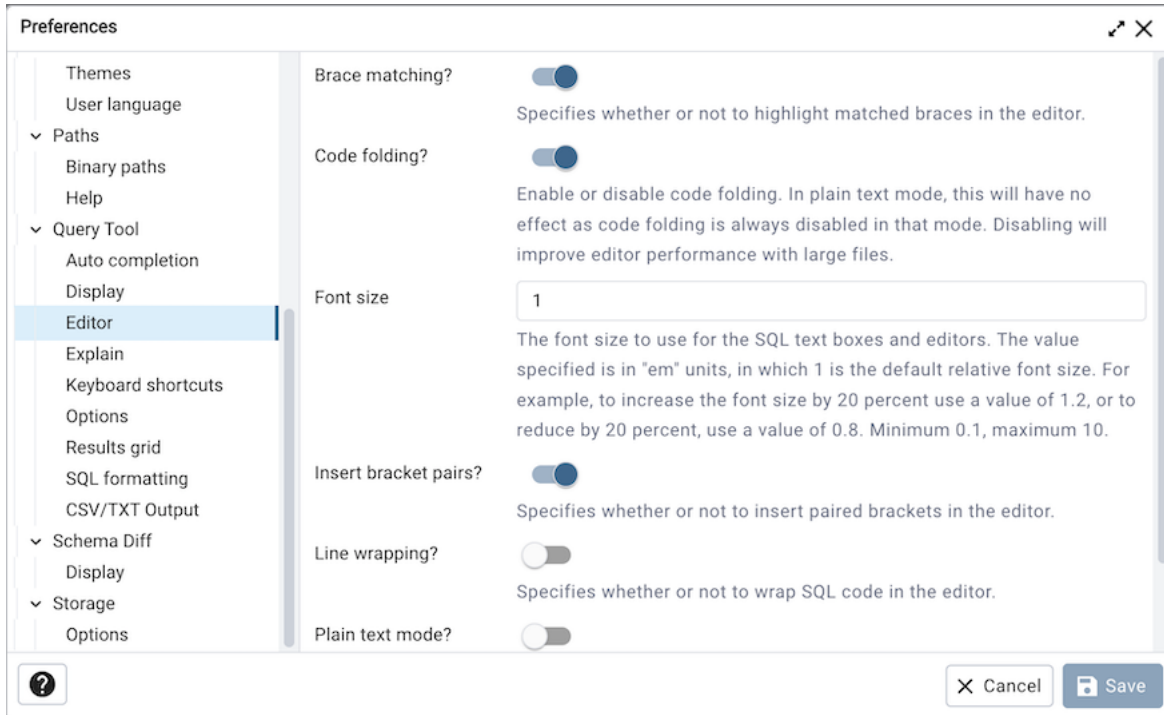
Preferences

Themes
User language
Paths
Binary paths
Help
Query Tool
Auto completion
Display
Editor
Explain
Keyboard shortcuts
Options
Results grid
SQL formatting
CSV/TXT Output
Schema Diff
Display
Storage
Options

Brace matching?
Specifies whether or not to highlight matched braces in the editor.

Code folding?
Enable or disable code folding. In plain text mode, this will have no effect as code folding is always disabled in that mode. Disabling will improve editor performance with large files.

Font size
1
The font size to use for the SQL text boxes and editors. The value specified is in "em" units, in which 1 is the default relative font size. For example, to increase the font size by 20 percent use a value of 1.2, or to reduce by 20 percent, use a value of 0.8. Minimum 0.1, maximum 10.

Insert bracket pairs?
Specifies whether or not to insert paired brackets in the editor.

Line wrapping?
Specifies whether or not to wrap SQL code in the editor.

Plain text mode?

Cancel
Save